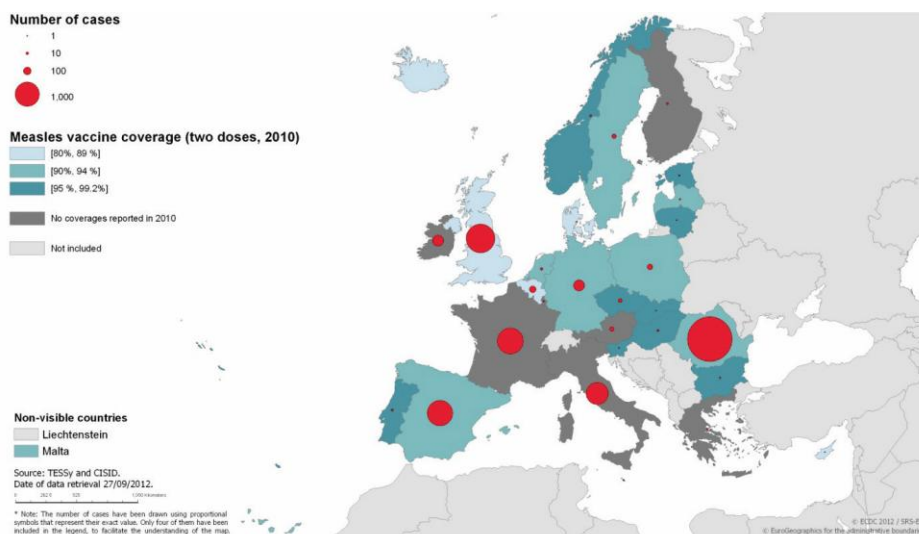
Number of cases
1
10
100
1,000

Measles vaccine coverage (two doses, 2010)
[80%, 89 %]
[90%, 94 %]
[95 %, 99.2%]
No coverages reported in 2010
Not included

Non-visible countries
Liechtenstein
Malta

Source: TESSy and CISID.
Date of data retrieval 27/09/2012.

0 262.5 525 1,050 Kilometers

* Note: The number of cases have been drawn using proportional symbols that represent their exact value. Only four of them have been included in the legend, to facilitate the understanding of the map.

© ECDC 2012 / SRS-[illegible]
© EuroGeographics for the administrative boundar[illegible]